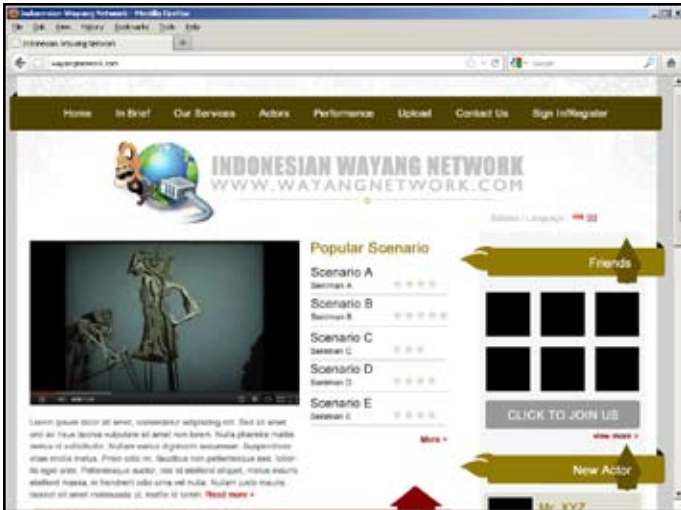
Indonesian Wayang Network - Mozilla Firefox
File Edit View History Bookmarks Tools Help
Indonesian Wayang Network
wayangnetwork.com
Google

Home In Brief Our Services Actors Performance Upload Contact Us Sign In/Register

INDONESIAN WAYANG NETWORK
WWW.WAYANGNETWORK.COM

Bahasa / Language

Popular Scenario
Scenario A
Seniman A
Scenario B
Seniman B
Scenario C
Seniman C
Scenario D
Seniman D
Scenario E
Seniman E
More +

Friends
CLICK TO JOIN US
view more +

New Actor
Mr. XYZ

Lorem ipsum dolor sit amet, consectetur adipiscing elit. Sed sit amet orci ac risus lacinia vulputate sit amet non lorem. Nulla pharetra mattis metus id sollicitudin. Nullam varius dignissim accumsan. Suspendisse vitae mollis metus. Proin odio mi, faucibus non pellentesque sed, lobortis eget ante. Pellentesque auctor, nisi id eleifend aliquet, metus mauris eleifend massa, in hendrerit odio urna vel nulla. Nullam justo mauris, laoreet sit amet malesuada ut, mattis id lorem. Read more +